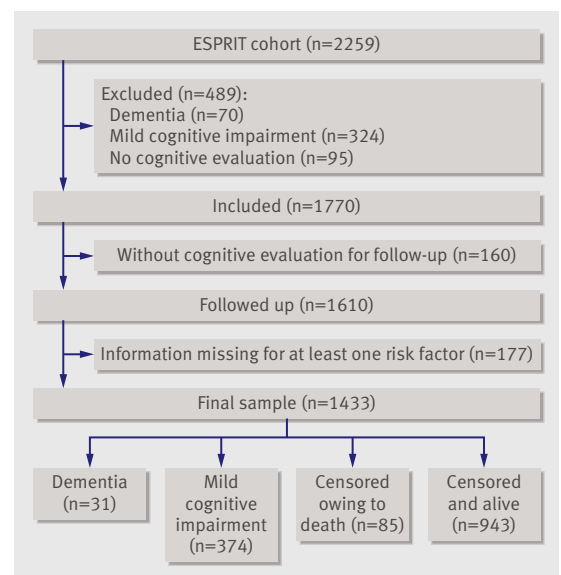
ESPRIT cohort (n=2259)

Excluded (n=489):
Dementia (n=70)
Mild cognitive impairment (n=324)
No cognitive evaluation (n=95)

Included (n=1770)

Without cognitive evaluation for follow-up (n=160)

Followed up (n=1610)

Information missing for at least one risk factor (n=177)

Final sample (n=1433)

Dementia (n=31)

Mild cognitive impairment (n=374)

Censored owing to death (n=85)

Censored and alive (n=943)